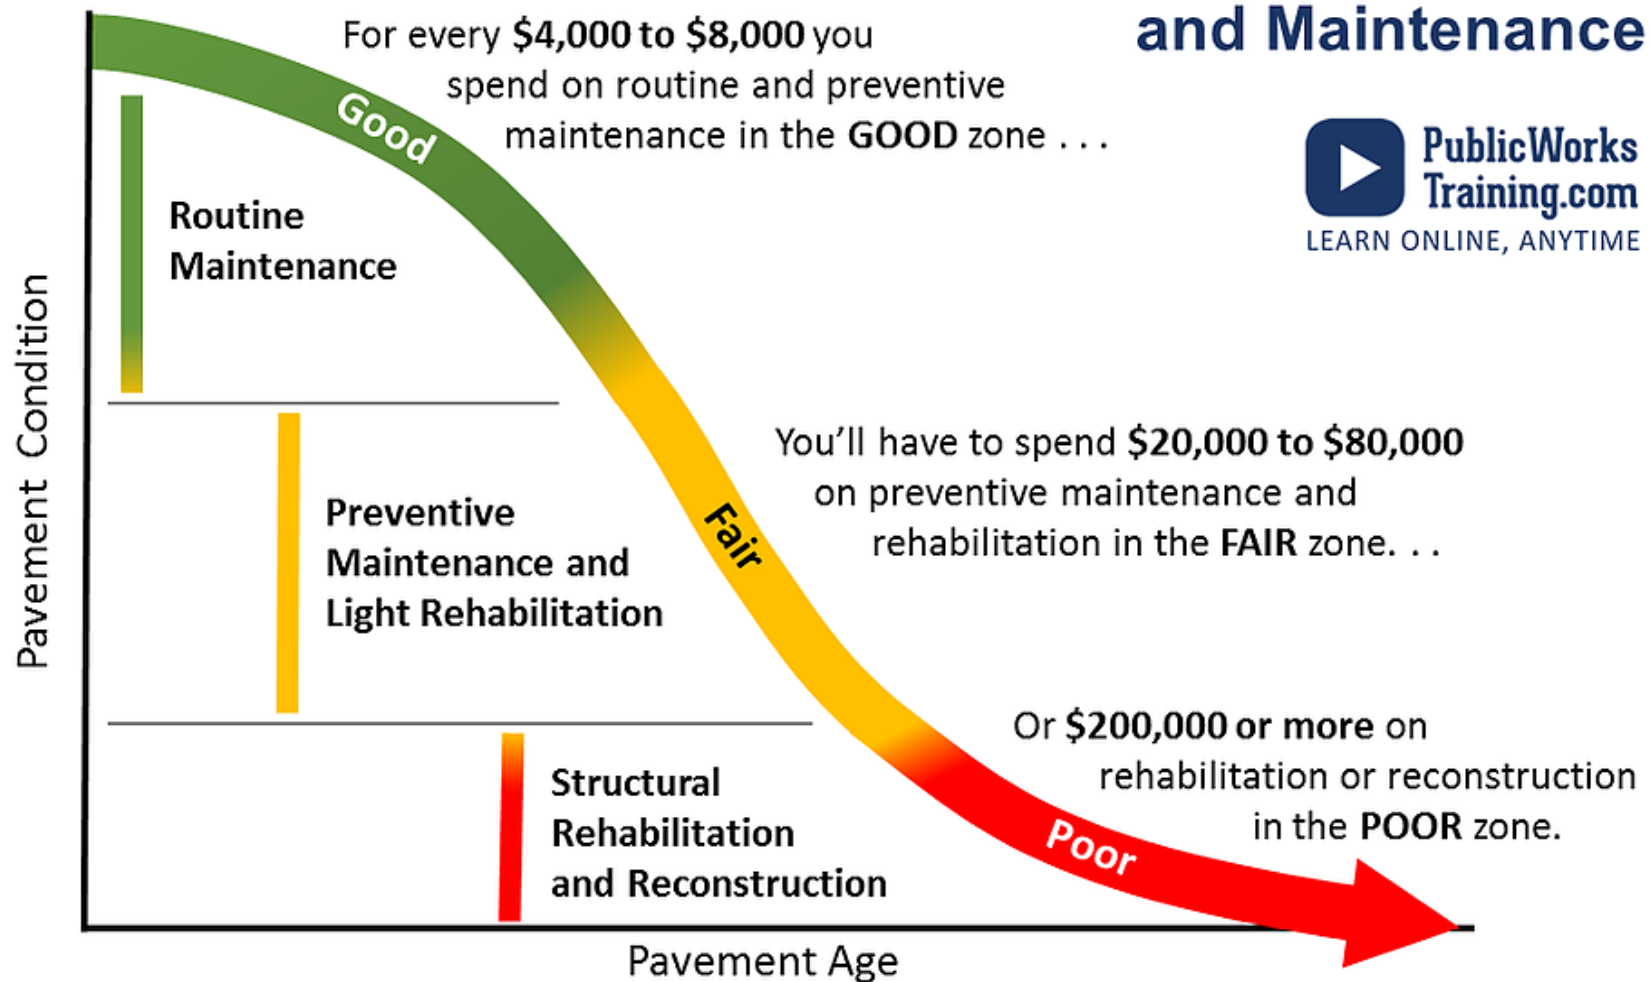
and Maintenance

For every **$4,000 to $8,000** you spend on routine and preventive maintenance in the **GOOD** zone . . .

PublicWorks Training.com
LEARN ONLINE, ANYTIME

Good

Routine Maintenance

Pavement Condition

You'll have to spend **$20,000 to $80,000** on preventive maintenance and rehabilitation in the **FAIR** zone. . .

Preventive Maintenance and Light Rehabilitation

Fair

Or **$200,000 or more** on rehabilitation or reconstruction in the **POOR** zone.

Structural Rehabilitation and Reconstruction

Poor

Pavement Age